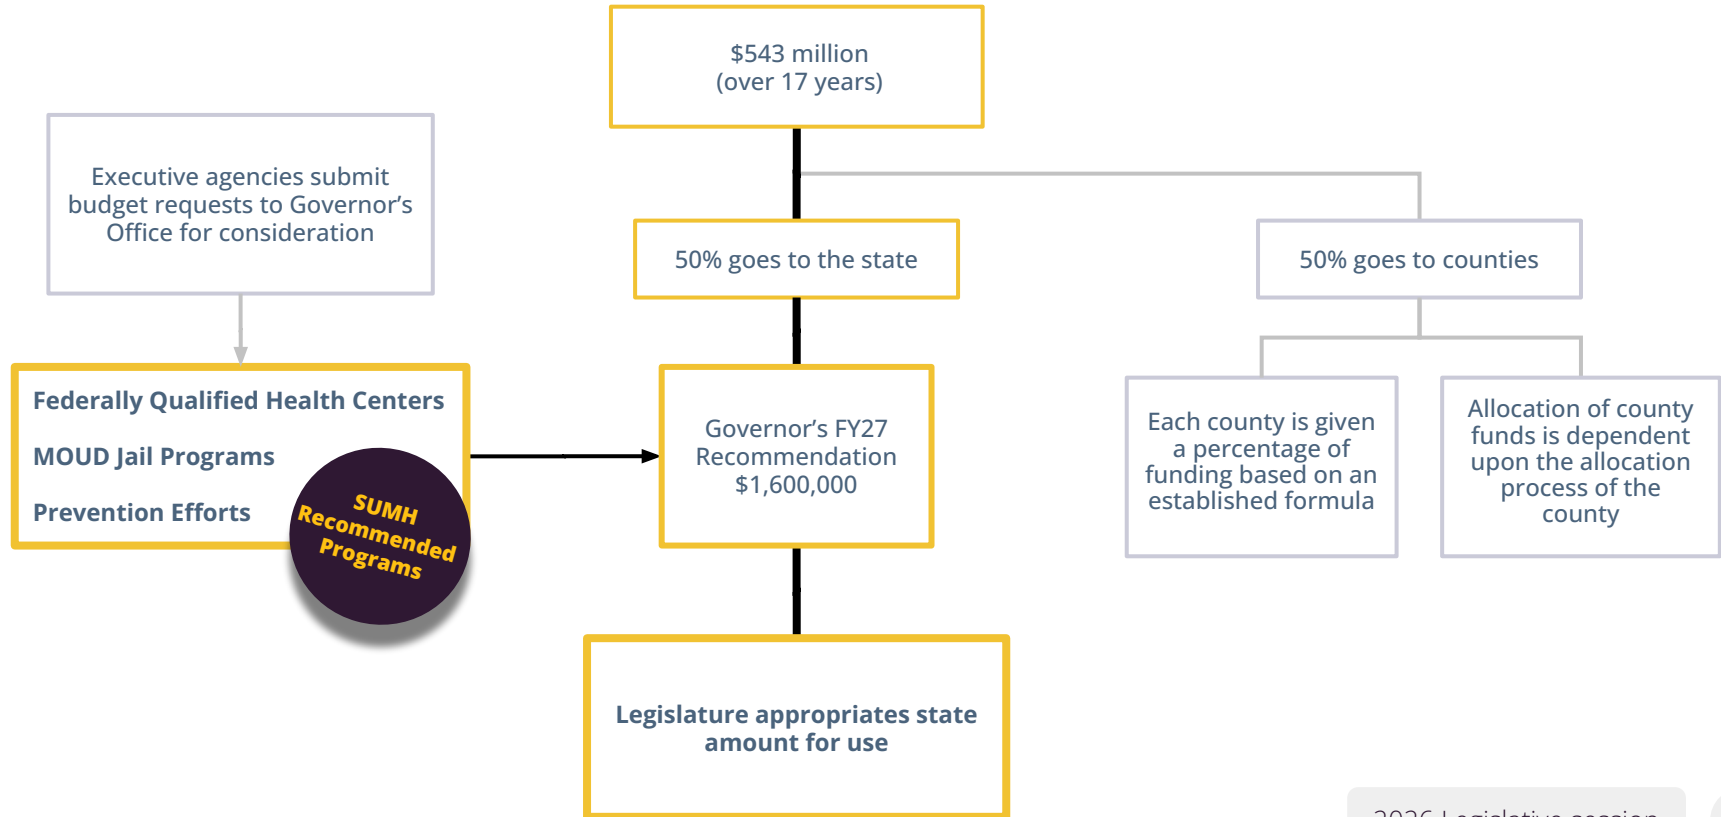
$543 million
(over 17 years)

Executive agencies submit budget requests to Governor's Office for consideration

50% goes to the state

50% goes to counties

Federally Qualified Health Centers

MOUD Jail Programs

Prevention Efforts

SUMH Recommended Programs

Governor's FY27 Recommendation $1,600,000

Each county is given a percentage of funding based on an established formula

Allocation of county funds is dependent upon the allocation process of the county

Legislature appropriates state amount for use

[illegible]